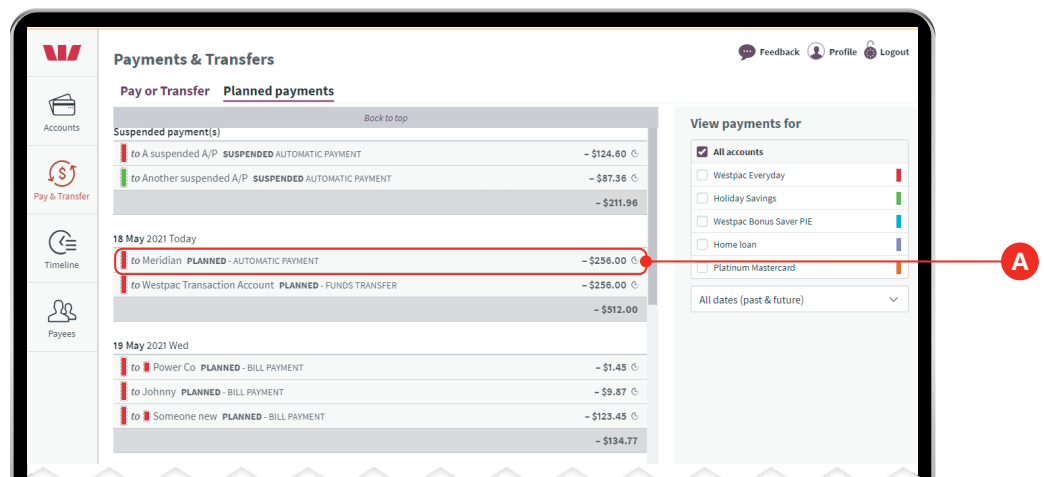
Accounts

Pay & Transfer

Timeline

Payees

Payments & Transfers

Feedback Profile Logout

Pay or Transfer Planned payments

Back to top

Suspended payment(s)

to A suspended A/P SUSPENDED AUTOMATIC PAYMENT – $124.60

to Another suspended A/P SUSPENDED AUTOMATIC PAYMENT – $87.36

– $211.96

18 May 2021 Today

to Meridian PLANNED - AUTOMATIC PAYMENT – $256.00

to Westpac Transaction Account PLANNED - FUNDS TRANSFER – $256.00

– $512.00

19 May 2021 Wed

to Power Co PLANNED - BILL PAYMENT – $1.45

to Johnny PLANNED - BILL PAYMENT – $9.87

to Someone new PLANNED - BILL PAYMENT – $123.45

– $134.77

View payments for

All accounts

Westpac Everyday

Holiday Savings

Westpac Bonus Saver PIE

Home loan

Platinum Mastercard

All dates (past & future)

A